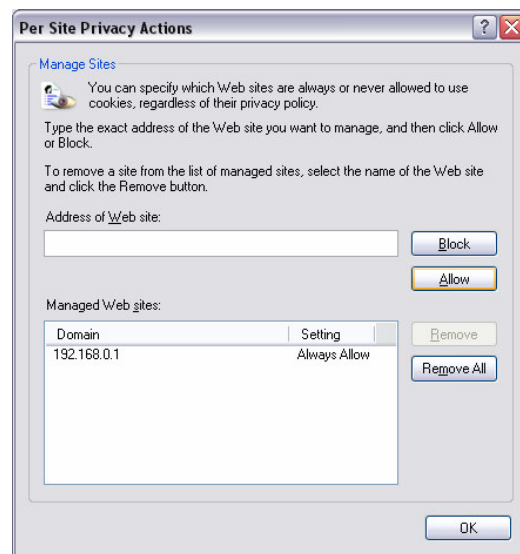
Per Site Privacy Actions

? X

Manage Sites

You can specify which Web sites are always or never allowed to use cookies, regardless of their privacy policy.

Type the exact address of the Web site you want to manage, and then click Allow or Block.

To remove a site from the list of managed sites, select the name of the Web site and click the Remove button.

Address of Web site:

Block

Allow

Managed Web sites:

| Domain | Setting |
|---|---|
| 192.168.0.1 | Always Allow |

Remove

Remove All

OK